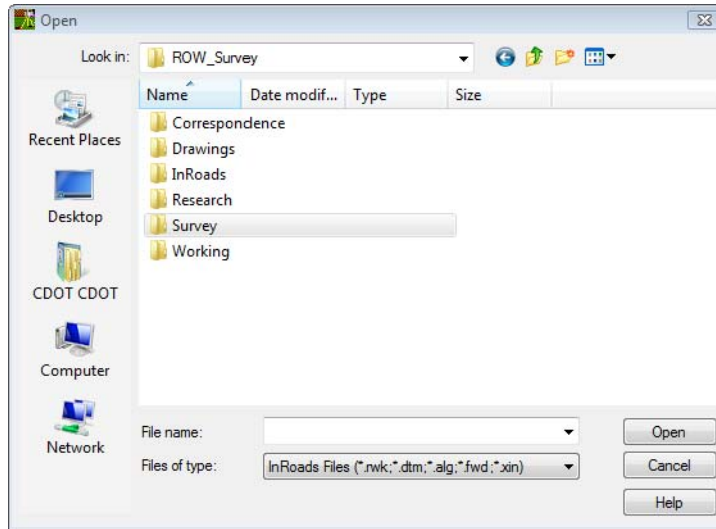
Open

Look in: ROW_Survey

Recent Places

Desktop

CDOT CDOT

Computer

Network

| Name | Date modif... | Type | Size |
|---|---|---|---|
| Correspondence | | | |
| Drawings | | | |
| InRoads | | | |
| Research | | | |
| Survey | | | |
| Working | | | |

File name:

Files of type: InRoads Files (*.rwk;*.dtm;*.alg;*.fwd;*.xin)

Open

Cancel

Help